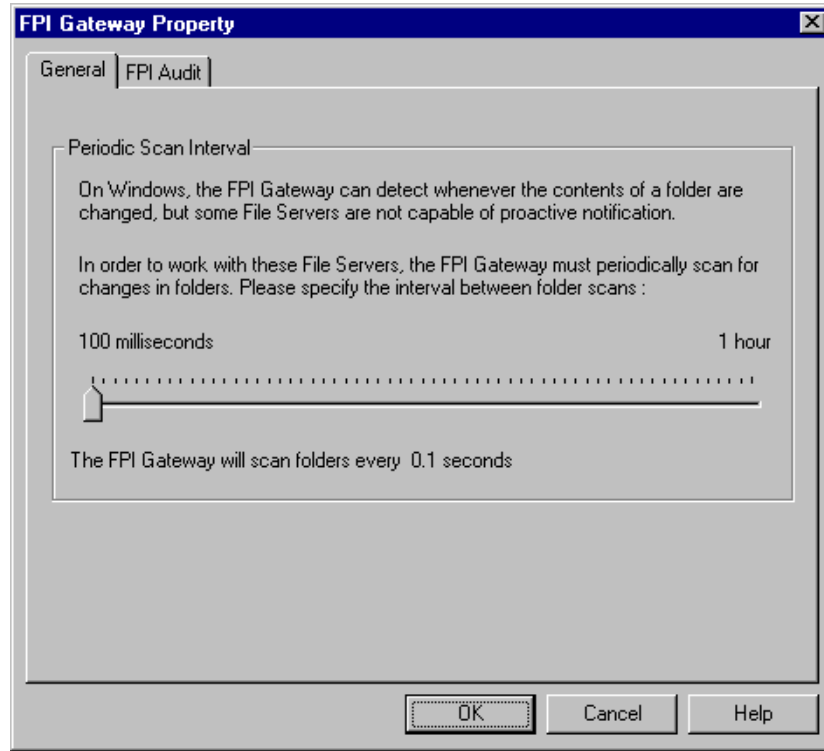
FPI Gateway Property

General | FPI Audit

Periodic Scan Interval

On Windows, the FPI Gateway can detect whenever the contents of a folder are changed, but some File Servers are not capable of proactive notification.

In order to work with these File Servers, the FPI Gateway must periodically scan for changes in folders. Please specify the interval between folder scans :

100 milliseconds

1 hour

The FPI Gateway will scan folders every 0.1 seconds

OK

Cancel

Help